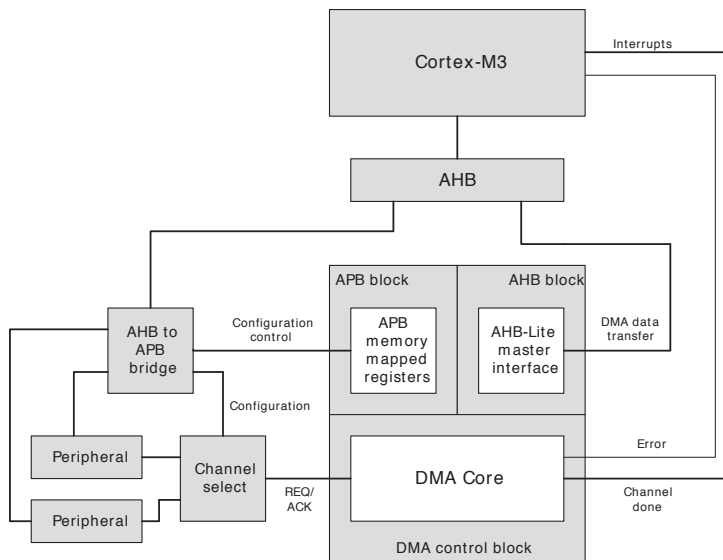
Cortex-M3

Interrupts

AHB

APB block

AHB block

AHB to APB bridge

Configuration control

APB memory mapped registers

AHB-Lite master interface

DMA data transfer

Configuration

Peripheral

Channel select

Error

DMA Core

REQ/ ACK

Channel done

Peripheral

DMA control block